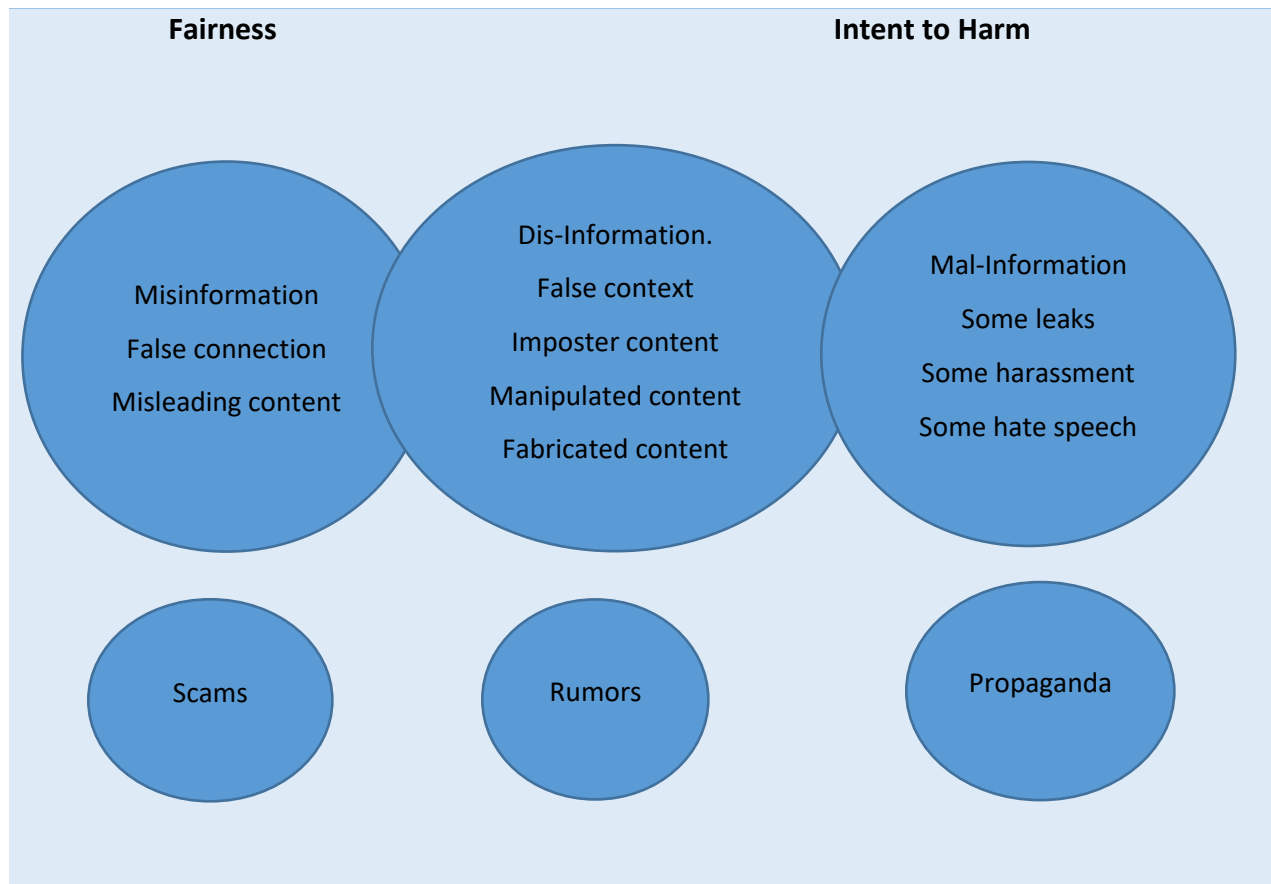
Fairness

Intent to Harm

Misinformation
False connection
Misleading content

Dis-Information.
False context
Imposter content
Manipulated content
Fabricated content

Mal-Information
Some leaks
Some harassment
Some hate speech

Scams

Rumors

Propaganda